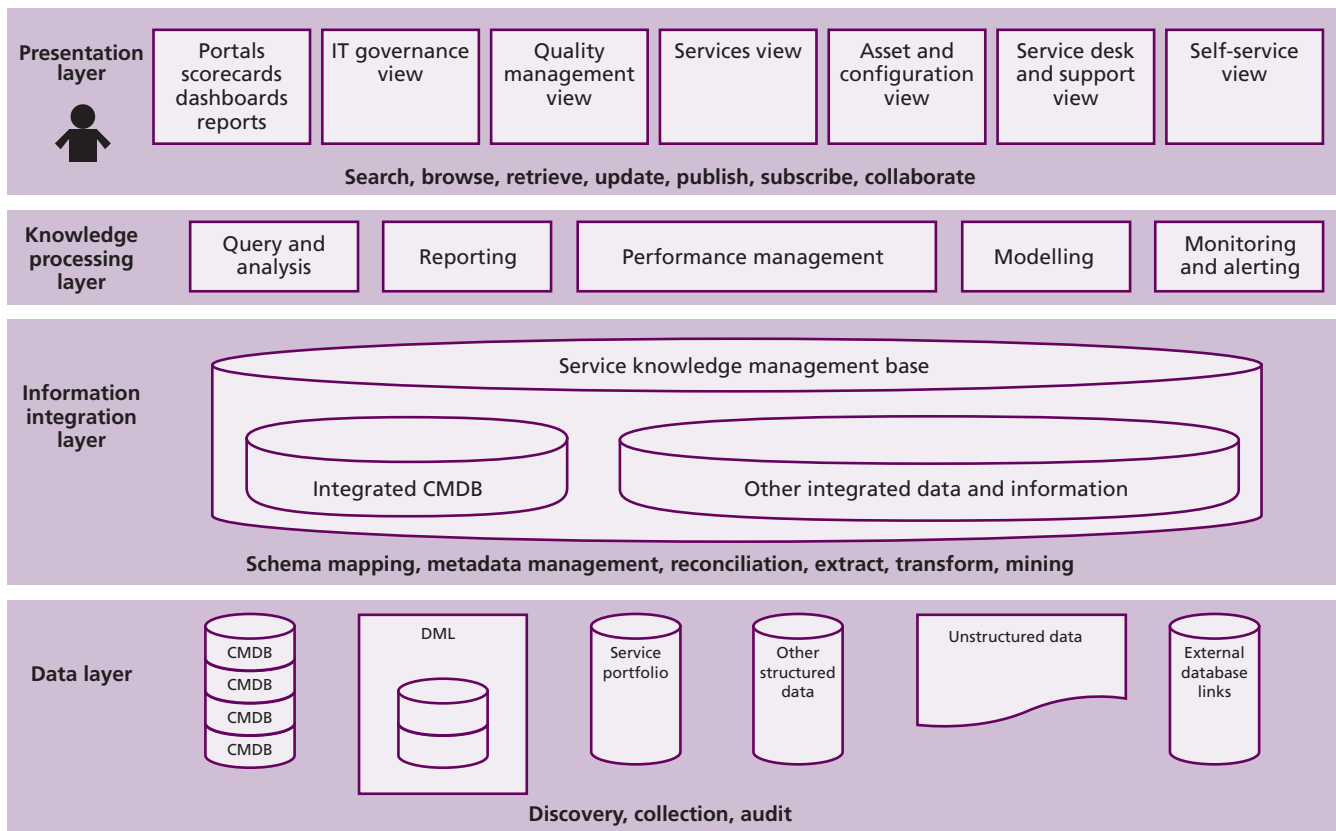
Presentation layer

Portals scorecards dashboards reports

IT governance view

Quality management view

Services view

Asset and configuration view

Service desk and support view

Self-service view

Search, browse, retrieve, update, publish, subscribe, collaborate

Knowledge processing layer

Query and analysis

Reporting

Performance management

Modelling

Monitoring and alerting

Information integration layer

Service knowledge management base

Integrated CMDB

Other integrated data and information

Schema mapping, metadata management, reconciliation, extract, transform, mining

Data layer

CMDB

CMDB

CMDB

CMDB

DML

Service portfolio

Other structured data

Unstructured data

External database links

Discovery, collection, audit